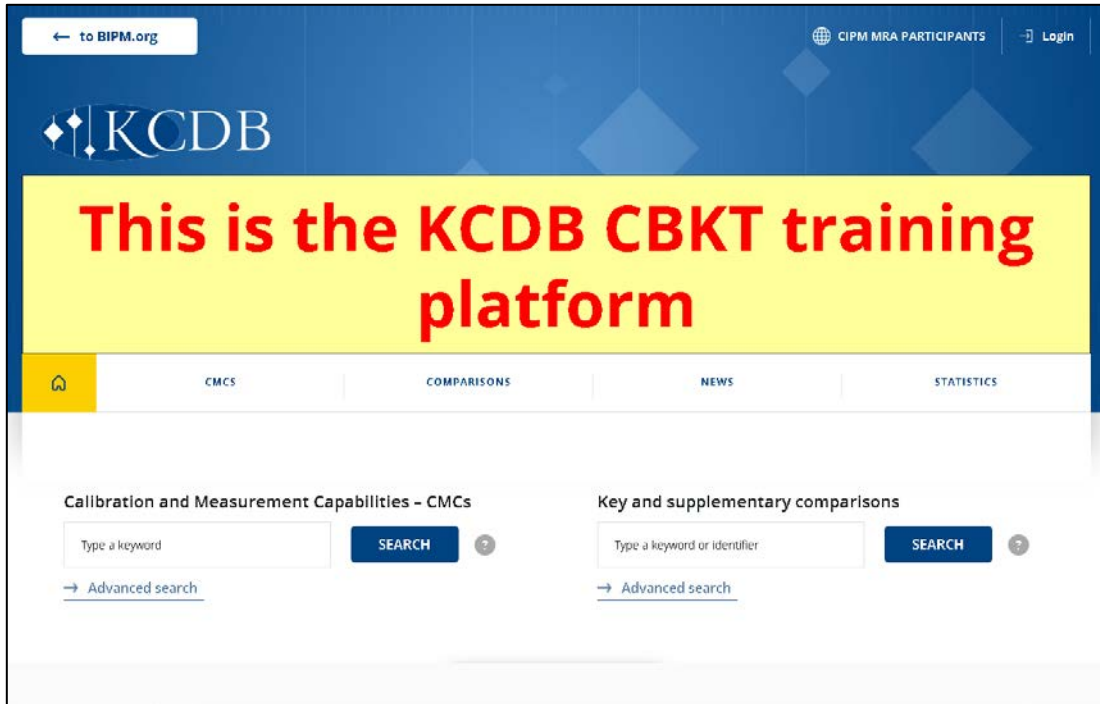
← to BIPM.org

CIPM MRA PARTICIPANTS

Login

KCDB

This is the KCDB CBKT training platform

CMCS

COMPARISONS

NEWS

STATISTICS

Calibration and Measurement Capabilities – CMCs

Type a keyword

SEARCH

?

→ Advanced search

Key and supplementary comparisons

Type a keyword or identifier

SEARCH

?

→ Advanced search